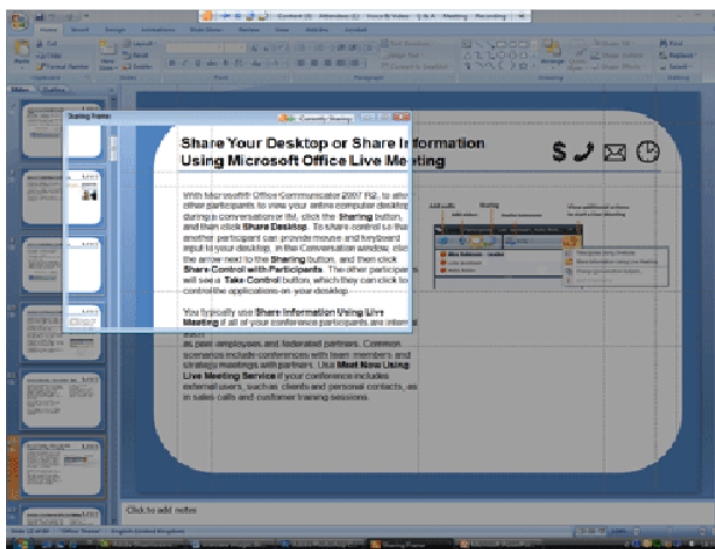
Share Your Desktop or Share Information Using Microsoft Office Live Meeting

With Microsoft Office Communicator 2007 R2, to allow other participants to view your entire computer desktop during a conversation, click the Sharing button, and then click Share Desktop. To share control so that another participant can provide mouse and keyboard input to your desktop, in the Conversation window, click the arrow next to the Sharing button, and then click Share Control with Participants. The other participants will see a Take Control button, which they can click to control the applications on your desktop.

You typically use Share Information Using Live Meeting if all of your conference participants are internal users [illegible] as peer employees and federated partners. Common scenarios include conferences with team members and strategy meetings with partners. Use Meet Now Using Live Meeting Service if your conference includes external users, such as clients and personal contacts, as in sales calls and customer training sessions.

Click to add notes

Sharing Frame

Currently Sharing

Home

Slides Outline

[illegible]